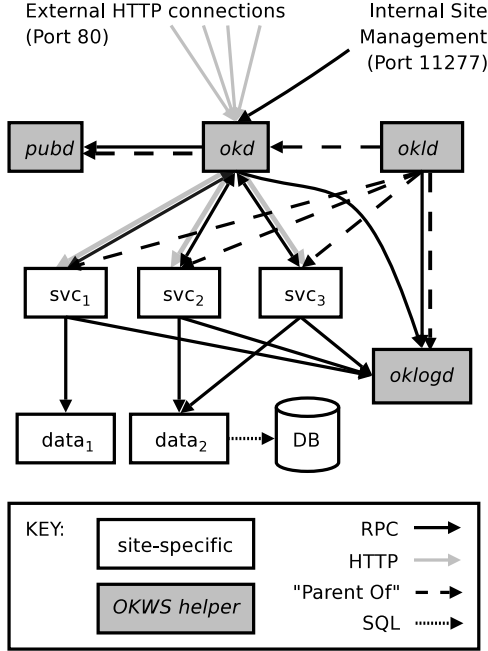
External HTTP connections (Port 80)

Internal Site Management (Port 11277)

pubd

okd

okld

svc$_1$

svc$_2$

svc$_3$

oklogd

data$_1$

data$_2$

DB

KEY:

site-specific

OKWS helper

RPC

HTTP

"Parent Of"

SQL